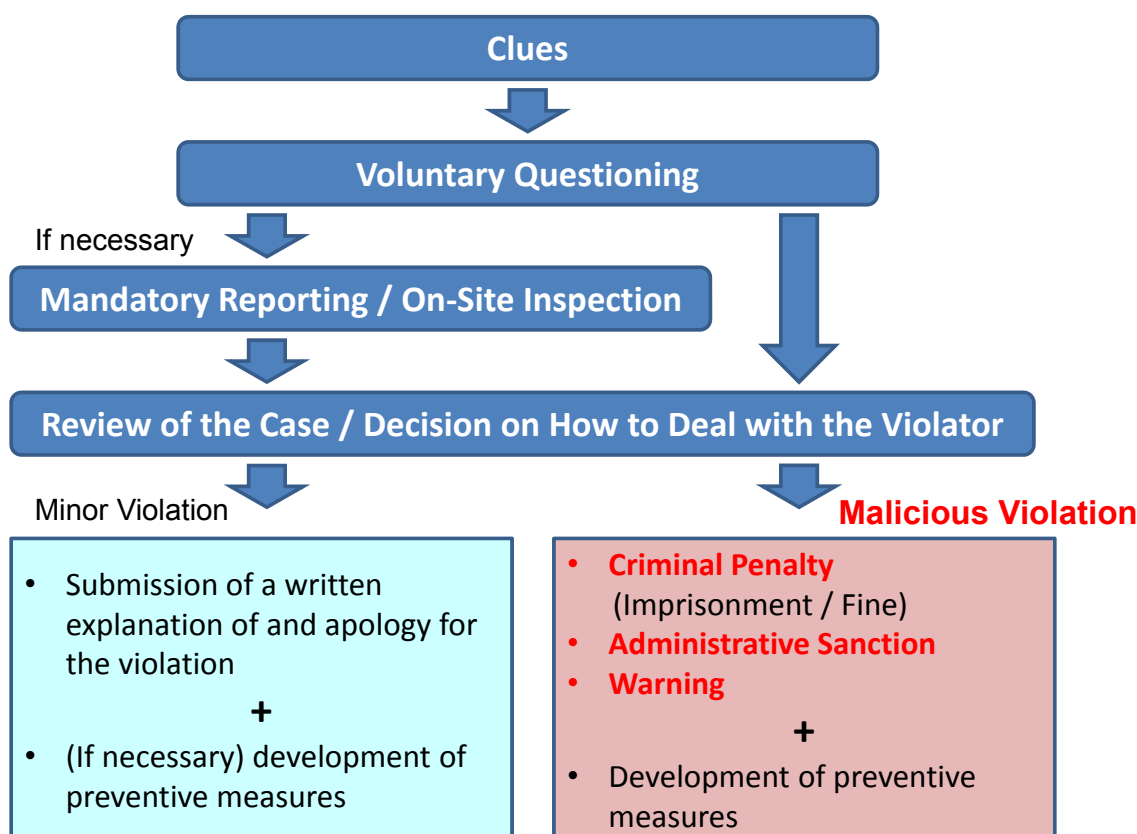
Clues

Voluntary Questioning

If necessary

Mandatory Reporting / On-Site Inspection

Review of the Case / Decision on How to Deal with the Violator

Minor Violation

Malicious Violation

- Submission of a written explanation of and apology for the violation

+

- (If necessary) development of preventive measures

- Criminal Penalty (Imprisonment / Fine)
- Administrative Sanction
- Warning

+

- Development of preventive measures